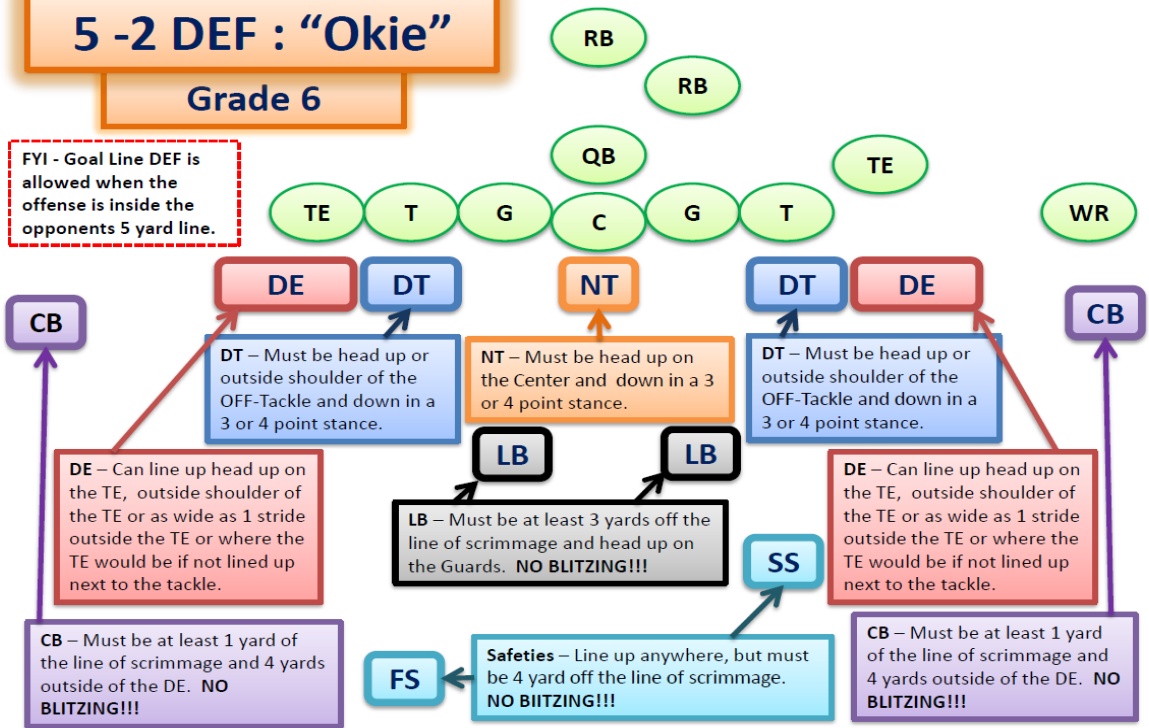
5 -2 DEF : “Okie”

Grade 6

FYI - Goal Line DEF is allowed when the offense is inside the opponents 5 yard line.

RB

RB

QB

TE

TE

T

G

C

G

T

WR

CB

DE

DT

NT

DT

DE

CB

DT – Must be head up or outside shoulder of the OFF-Tackle and down in a 3 or 4 point stance.

NT – Must be head up on the Center and down in a 3 or 4 point stance.

DT – Must be head up or outside shoulder of the OFF-Tackle and down in a 3 or 4 point stance.

LB

LB

DE – Can line up head up on the TE, outside shoulder of the TE or as wide as 1 stride outside the TE or where the TE would be if not lined up next to the tackle.

LB – Must be at least 3 yards off the line of scrimmage and head up on the Guards. NO BLITZING!!!

DE – Can line up head up on the TE, outside shoulder of the TE or as wide as 1 stride outside the TE or where the TE would be if not lined up next to the tackle.

SS

CB – Must be at least 1 yard of the line of scrimmage and 4 yards outside of the DE. NO BLITZING!!!

FS

Safeties – Line up anywhere, but must be 4 yard off the line of scrimmage. NO BIITZING!!!

CB – Must be at least 1 yard of the line of scrimmage and 4 yards outside of the DE. NO BLITZING!!!